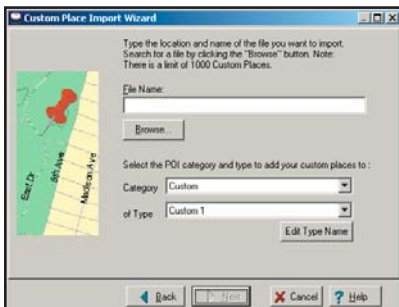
Custom Place Import Wizard

Type the location and name of the file you want to import. Search for a file by clicking the "Browse" button. Note: There is a limit of 1000 Custom Places.

File Name:

Browse...

Select the POI category and type to add your custom places to :

Category Custom

of Type Custom 1

Edit Type Name

East Dr
5th Ave
Madison Ave

Back Next Cancel Help